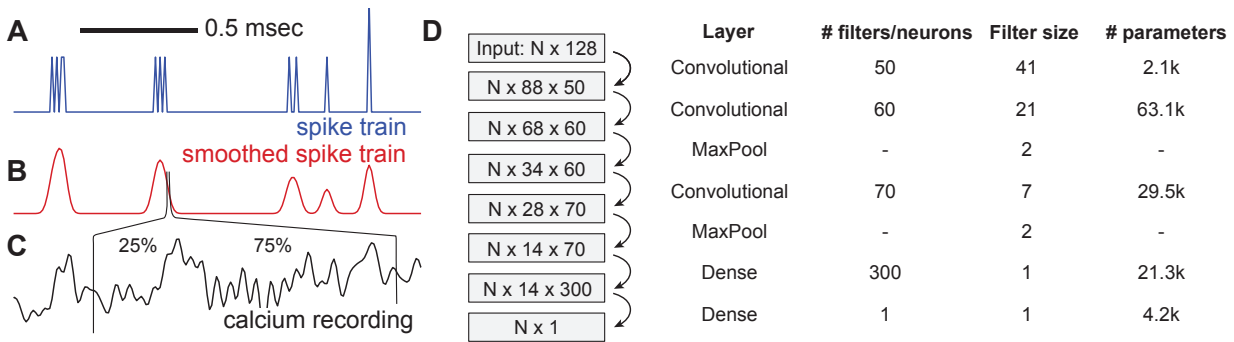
A
0.5 msec
spike train
B
smoothed spike train
C
25%
75%
calcium recording
D
Input: N x 128
N x 88 x 50
N x 68 x 60
N x 34 x 60
N x 28 x 70
N x 14 x 70
N x 14 x 300
N x 1

| Layer | # filters/neurons | Filter size | # parameters |
|---|---|---|---|
| Convolutional | 50 | 41 | 2.1k |
| Convolutional | 60 | 21 | 63.1k |
| MaxPool | - | 2 | - |
| Convolutional | 70 | 7 | 29.5k |
| MaxPool | - | 2 | - |
| Dense | 300 | 1 | 21.3k |
| Dense | 1 | 1 | 4.2k |